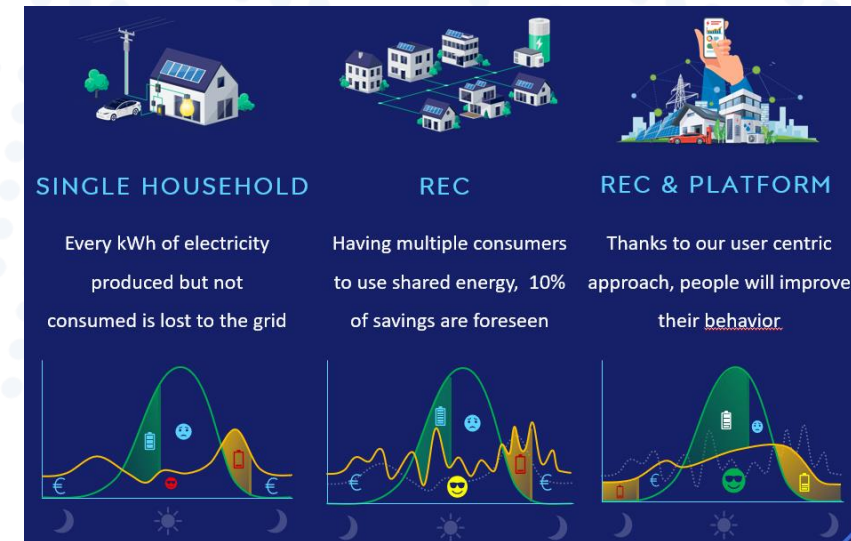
SINGLE HOUSEHOLD

Every kWh of electricity produced but not consumed is lost to the grid

€

€

REC

Having multiple consumers to use shared energy, 10% of savings are foreseen

€

€

REC & PLATFORM

Thanks to our user centric approach, people will improve their behavior

€